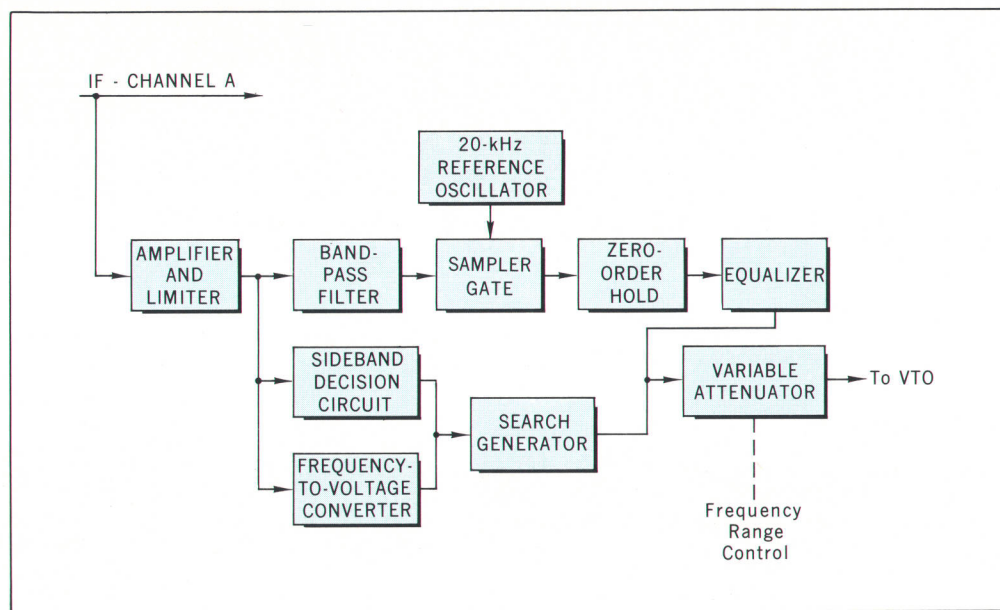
IF - CHANNEL A

20-kHz REFERENCE OSCILLATOR

AMPLIFIER AND LIMITER

BAND-PASS FILTER

SAMPLER GATE

ZERO-ORDER HOLD

EQUALIZER

SIDEBAND DECISION CIRCUIT

SEARCH GENERATOR

VARIABLE ATTENUATOR

To VTO

FREQUENCY-TO-VOLTAGE CONVERTER

Frequency Range Control